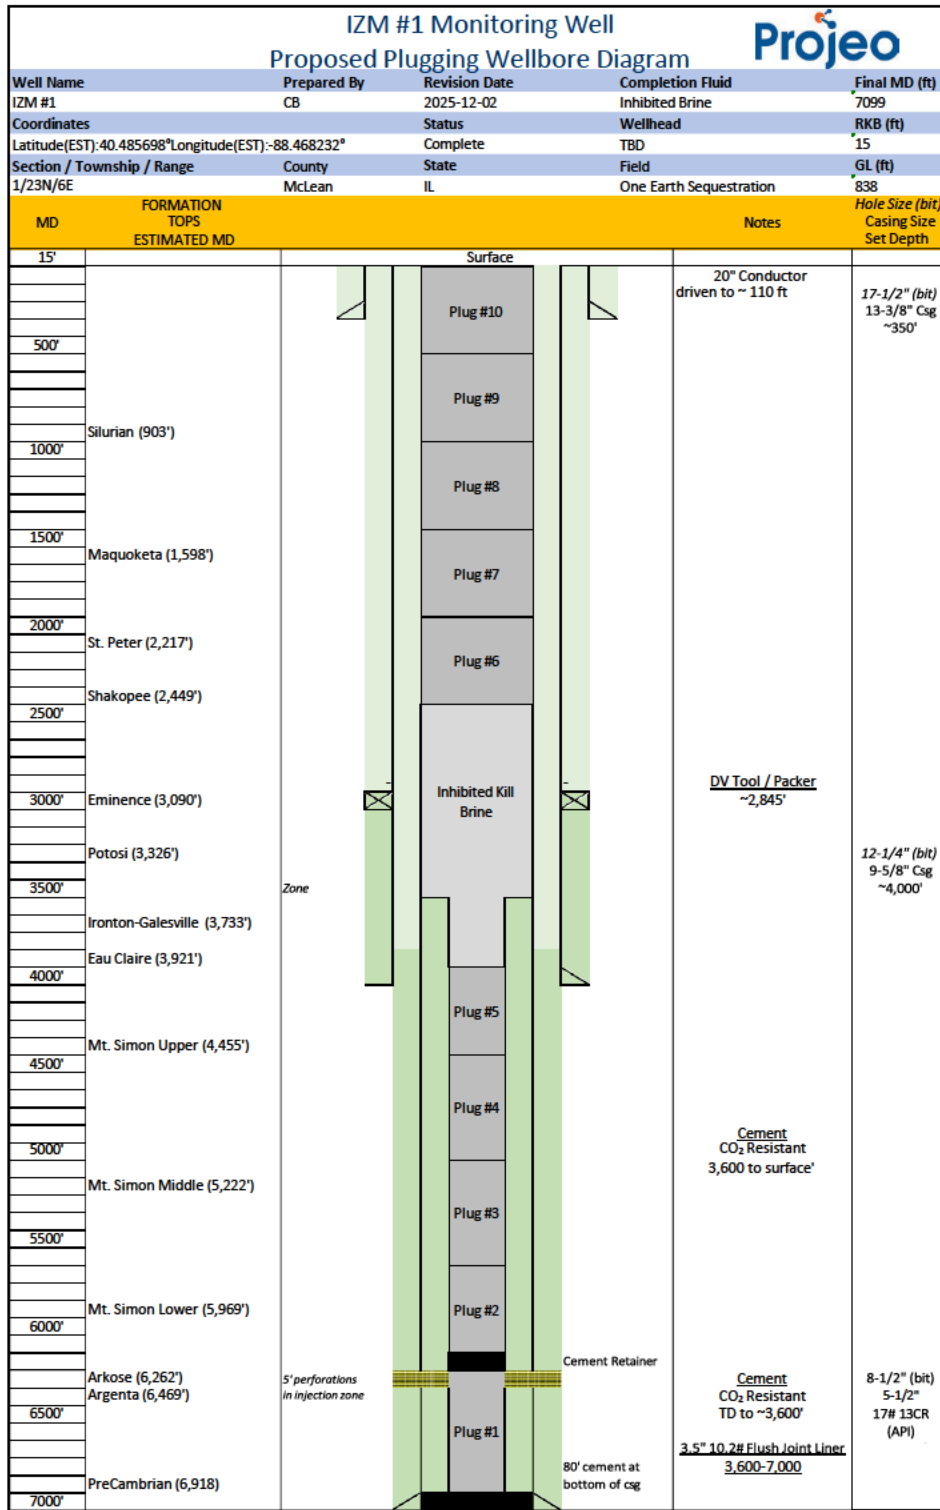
IZM #1 Monitoring Well
Proposed Plugging Wellbore Diagram

Projeo

| Well Name | Prepared By | Revision Date | Completion Fluid | Final MD (ft) |
|---|---|---|---|---|
| IZM #1 | CB | 2025-12-02 | Inhibited Brine | 7099 |
| Coordinates | | Status | Wellhead | RKB (ft) |
| Latitude(EST):40.485698°Longitude(EST):-88.468232° | | Complete | TBD | 15 |
| Section / Township / Range | County | State | Field | GL (ft) |
| 1/23N/6E | McLean | IL | One Earth Sequestration | 838 |

MD

FORMATION TOPS ESTIMATED MD

Notes

Hole Size (bit) Casing Size Set Depth

15'

Surface

500'
1000'
1500'
2000'
2500'
3000'
3500'
4000'
4500'
5000'
5500'
6000'
6500'
7000'

Silurian (903')
Maquoketa (1,598')
St. Peter (2,217')
Shakopee (2,449')
Eminence (3,090')
Potosi (3,326')
Ironton-Galesville (3,733')
Eau Claire (3,921')
Mt. Simon Upper (4,455')
Mt. Simon Middle (5,222')
Mt. Simon Lower (5,969')
Arkose (6,262')
Argenta (6,469')
PreCambrian (6,918)

Zone

5' perforations in injection zone

Plug #10
Plug #9
Plug #8
Plug #7
Plug #6
Inhibited Kill Brine
Plug #5
Plug #4
Plug #3
Plug #2
Plug #1

Cement Retainer

80' cement at bottom of csg

20" Conductor driven to ~ 110 ft

DV Tool / Packer
~2,845'

Cement
CO₂ Resistant
3,600 to surface'

Cement
CO₂ Resistant
TD to ~3,600'

3.5" 10.2# Flush Joint Liner
3,600-7,000

17-1/2" (bit)
13-3/8" Csg
~350'

12-1/4" (bit)
9-5/8" Csg
~4,000'

8-1/2" (bit)
5-1/2"
17# 13CR
(API)